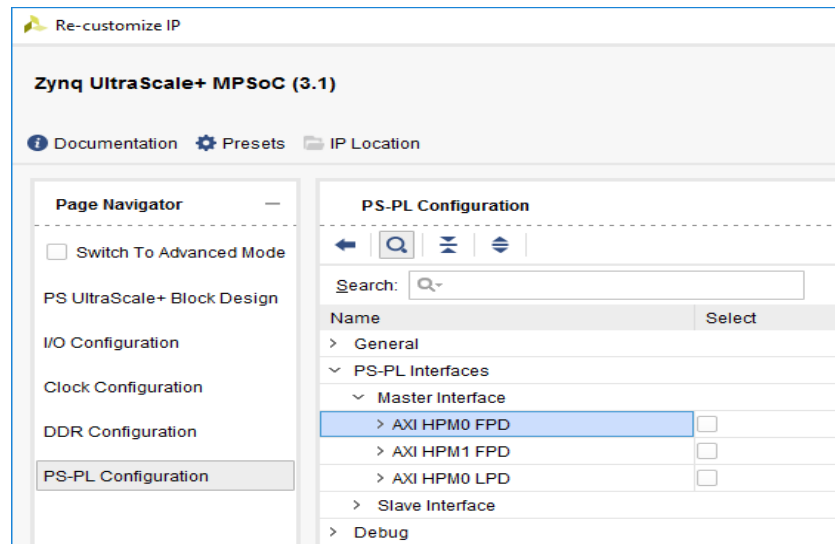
Re-customize IP

Zynq UltraScale+ MPSoC (3.1)

Documentation Presets IP Location

Page Navigator —

Switch To Advanced Mode

PS UltraScale+ Block Design

I/O Configuration

Clock Configuration

DDR Configuration

PS-PL Configuration

PS-PL Configuration

Search:

| Name | Select |
|---|---|
| > General | |
| ⌄ PS-PL Interfaces | |
| ⌄ Master Interface | |
| > AXI HPM0 FPD | ☐ |
| > AXI HPM1 FPD | ☐ |
| > AXI HPM0 LPD | ☐ |
| > Slave Interface | |
| > Debug | |